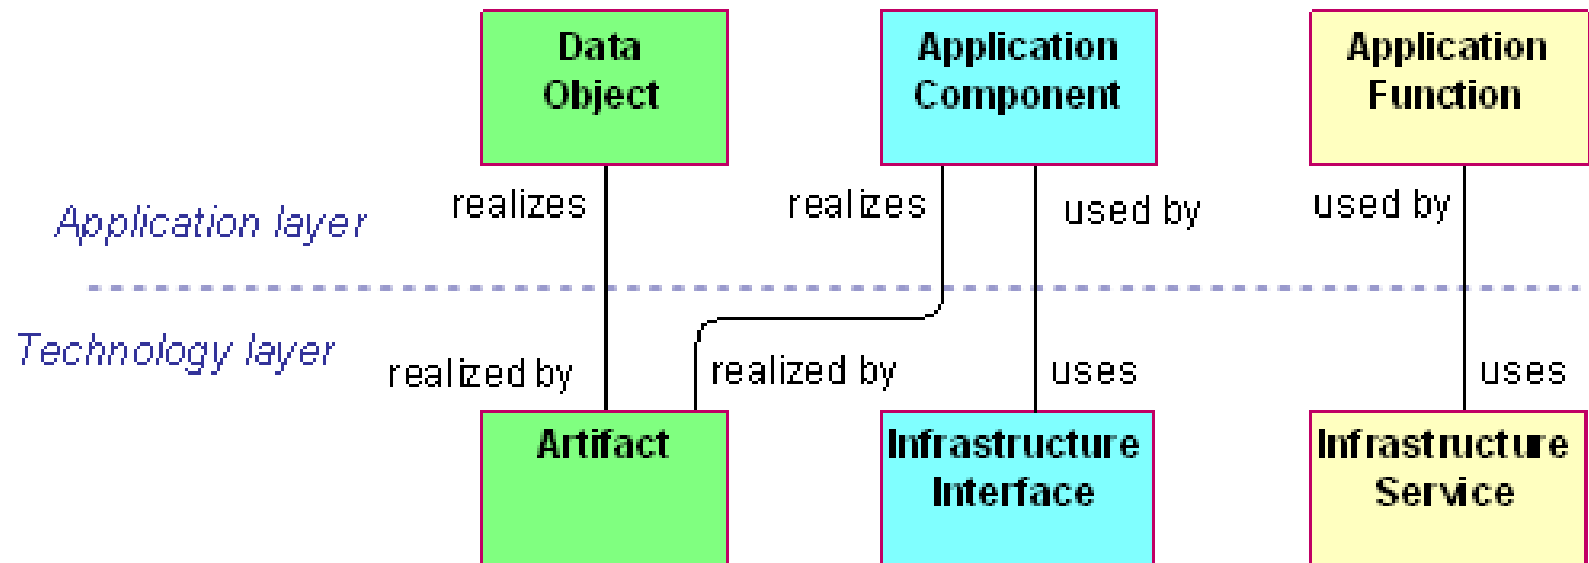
Data Object

Application Component

Application Function

Application layer

realizes

realizes

used by

used by

Technology layer

realized by

realized by

uses

uses

Artifact

Infrastructure Interface

Infrastructure Service